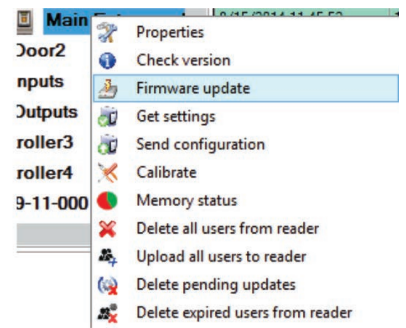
Main
Door2
nputs
Outputs
roller3
roller4
9-11-000

8/15/2014 11:45:52

Properties
Check version
Firmware update
Get settings
Send configuration
Calibrate
Memory status
Delete all users from reader
Upload all users to reader
Delete pending updates
Delete expired users from reader